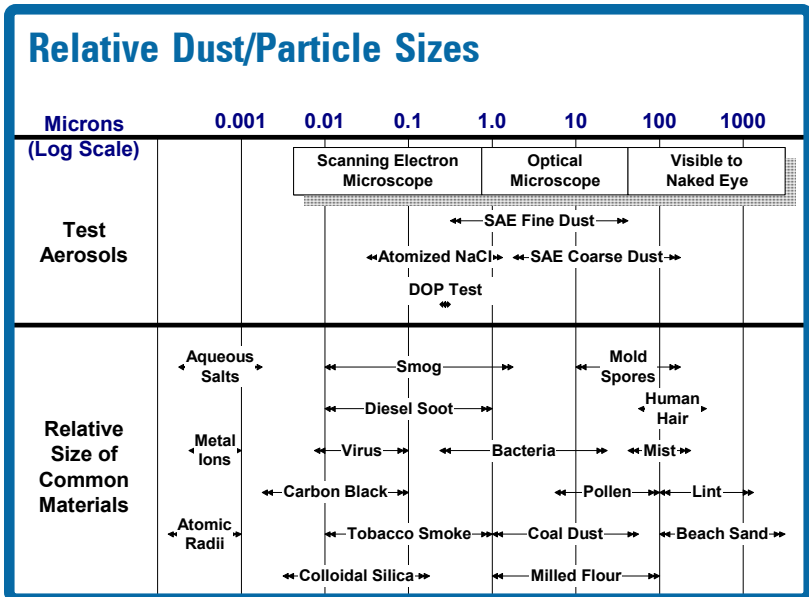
Relative Dust/Particle Sizes

| Microns (Log Scale) | 0.001 | 0.01 | 0.1 | 1.0 | 10 | 100 | 1000 |
|---|---|---|---|---|---|---|---|

Scanning Electron Microscope | Optical Microscope | Visible to Naked Eye

Test Aerosols

SAE Fine Dust

Atomized NaCl

SAE Coarse Dust

DOP Test

Relative Size of Common Materials

Aqueous Salts

Smog

Mold Spores

Diesel Soot

Human Hair

Metal Ions

Virus

Bacteria

Mist

Carbon Black

Pollen

Lint

Atomic Radii

Tobacco Smoke

Coal Dust

Beach Sand

Colloidal Silica

Milled Flour